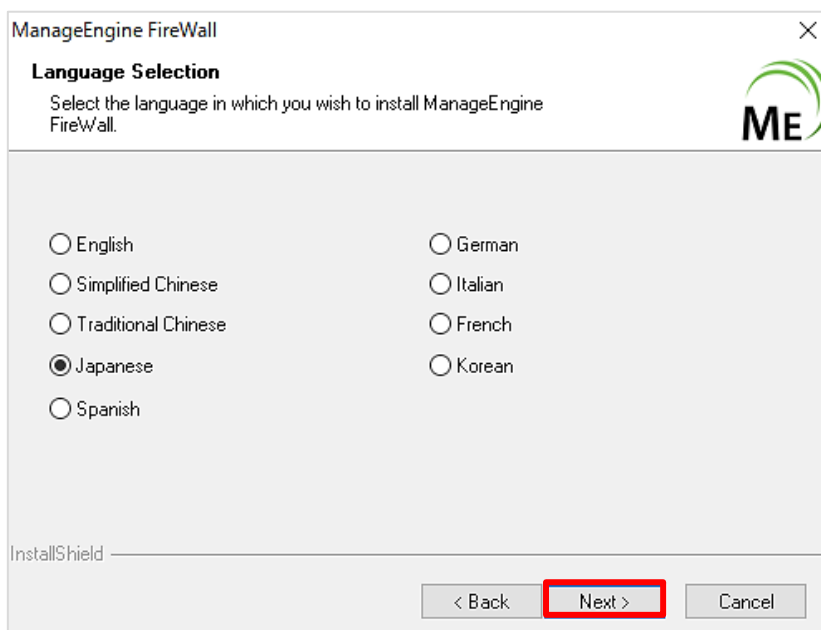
ManageEngine FireWall

Language Selection

Select the language in which you wish to install ManageEngine FireWall.

ME

English
Simplified Chinese
Traditional Chinese
Japanese
Spanish

German
Italian
French
Korean

InstallShield

< Back
Next >
Cancel